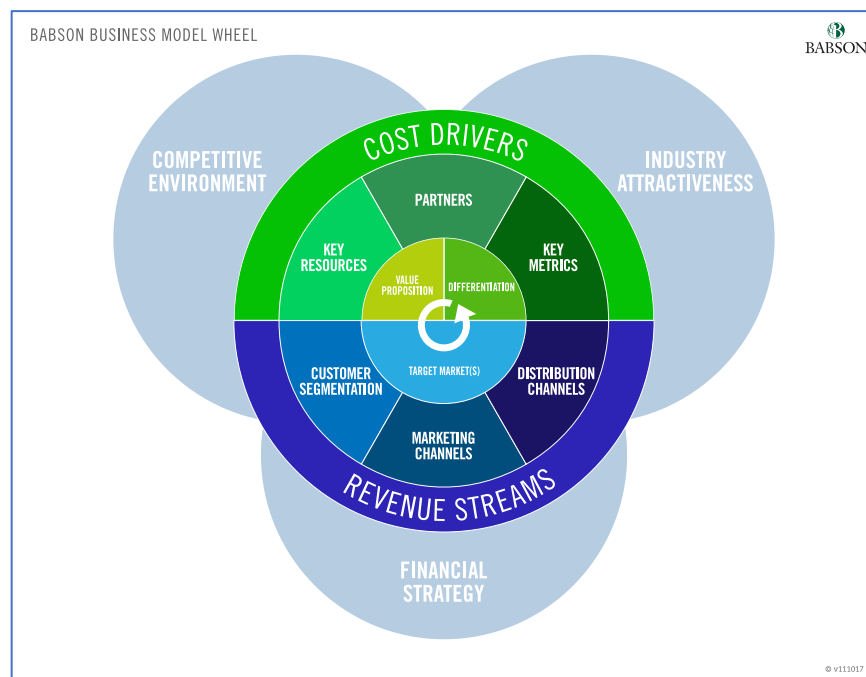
BABSON BUSINESS MODEL WHEEL

BABSON

COMPETITIVE ENVIRONMENT

INDUSTRY ATTRACTIVENESS

COST DRIVERS

PARTNERS

KEY RESOURCES

KEY METRICS

VALUE PROPOSITION

DIFFERENTIATION

TARGET MARKET(S)

CUSTOMER SEGMENTATION

DISTRIBUTION CHANNELS

MARKETING CHANNELS

REVENUE STREAMS

FINANCIAL STRATEGY

© v111017